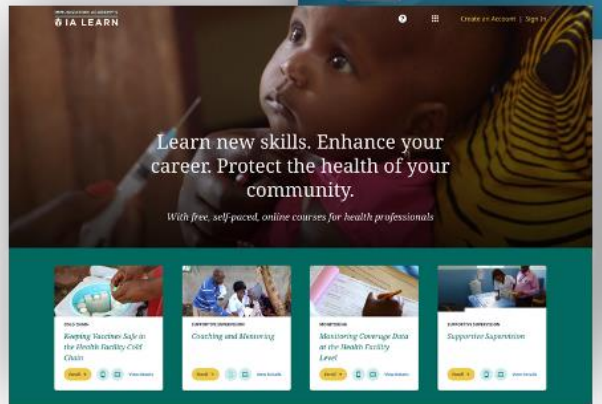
IMMUNIZATION ACADEMY'S
IA LEARN

Create an Account | Sign In

Learn new skills. Enhance your career. Protect the health of your community.

With free, self-paced, online courses for health professionals

COLD CHAIN
Keeping Vaccines Safe in the Health Facility Cold Chain
Enroll
View details

SUPPORTIVE SUPERVISION
Coaching and Mentoring
Enroll
View details

MONITORING
Monitoring Coverage Data at the Health Facility Level
Enroll
View details

SUPPORTIVE SUPERVISION
Supportive Supervision
Enroll
View details